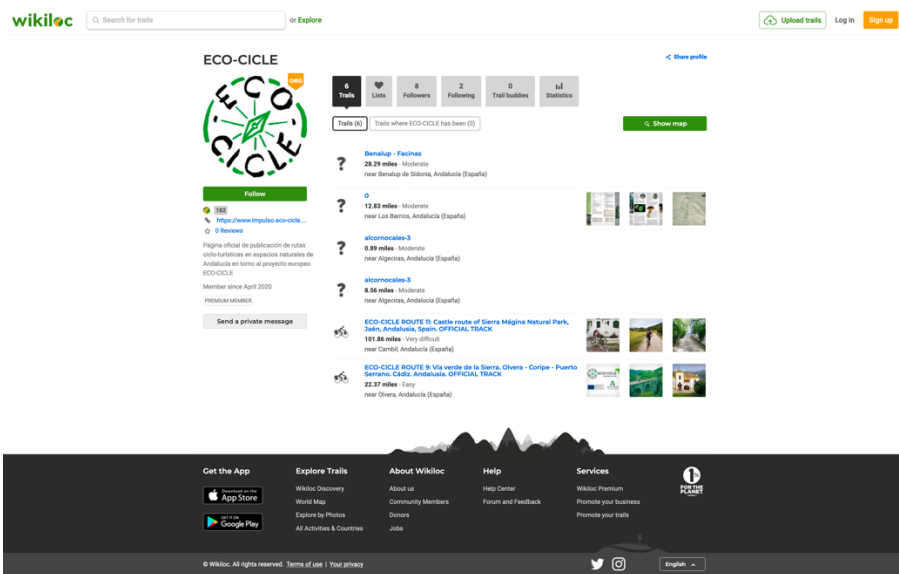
wikiloc

Search for trails

or Explore

Upload trails

Log in

Sign up

ECO-CICLE

Share profile

ORG

ECO CICLE

Follow

182

https://www.impulso.eco-cicle....

0 Reviews

Página oficial de publicación de rutas ciclo-turísticas en espacios naturales de Andalucía en torno al proyecto europeo ECO-CICLE

Member since April 2020

PREMIUM MEMBER

Send a private message

6 Trails

Lists

8 Followers

2 Following

0 Trail buddies

Statistics

Trails (6)

Trails where ECO-CICLE has been (0)

Show map

Benalup - Facinas
28.29 miles · Moderate
near Benalup de Sidonia, Andalucía (España)

0
12.83 miles · Moderate
near Los Barrios, Andalucía (España)

alcornocales-3
0.89 miles · Moderate
near Algeciras, Andalucía (España)

alcornocales-3
8.56 miles · Moderate
near Algeciras, Andalucía (España)

ECO-CICLE ROUTE 11: Castle route of Sierra Mágina Natural Park, Jaén, Andalusia, Spain. OFFICIAL TRACK
101.86 miles · Very difficult
near Cambil, Andalucía (España)

ECO-CICLE ROUTE 9: Vía verde de la Sierra. Olvera - Coripe - Puerto Serrano. Cádiz. Andalusia. OFFICIAL TRACK
22.37 miles · Easy
near Olvera, Andalucía (España)

Get the App

Download on the App Store

GET IT ON Google Play

Explore Trails

Wikiloc Discovery

World Map

Explore by Photos

All Activities & Countries

About Wikiloc

About us

Community Members

Donors

Jobs

Help

Help Center

Forum and Feedback

Services

Wikiloc Premium

Promote your business

Promote your trails

1% FOR THE PLANET

© Wikiloc. All rights reserved. Terms of use | Your privacy

English